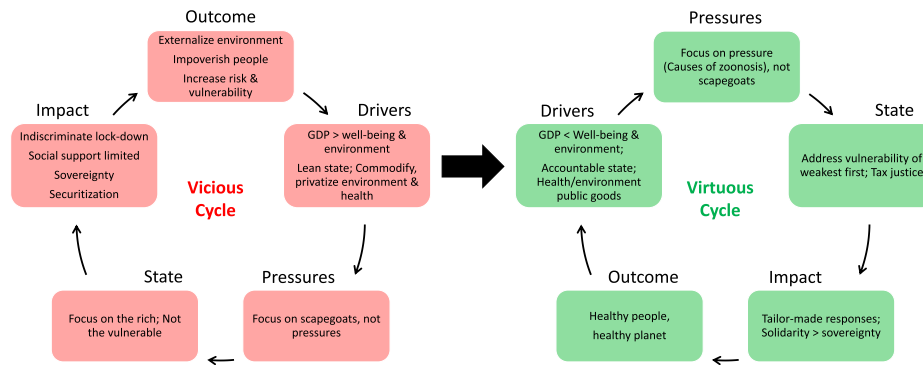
Outcome

Externalize environment

Impoverish people

Increase risk & vulnerability

Impact

Indiscriminate lock-down

Social support limited

Sovereignty

Securitization

Drivers

GDP > well-being & environment

Lean state; Commodify, privatize environment & health

Vicious Cycle

State

Focus on the rich; Not the vulnerable

Pressures

Focus on scapegoats, not pressures

Pressures

Focus on pressure (Causes of zoonosis), not scapegoats

Drivers

GDP < Well-being & environment;

Accountable state; Health/environment public goods

State

Address vulnerability of weakest first; Tax justice

Virtuous Cycle

Outcome

Healthy people, healthy planet

Impact

Tailor-made responses; Solidarity > sovereignty